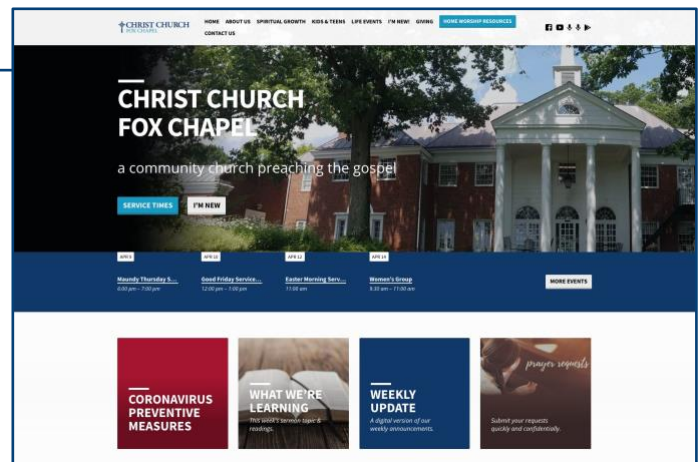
CHRIST CHURCH FOX CHAPEL

HOME ABOUT US SPIRITUAL GROWTH KIDS & TEENS LIFE EVENTS I'M NEW! GIVING HOME WORSHIP RESOURCES CONTACT US

CHRIST CHURCH FOX CHAPEL

a community church preaching the gospel

SERVICE TIMES I'M NEW

APR 9
Maundy Thursday S...
6:00 pm – 7:00 pm

APR 10
Good Friday Service...
12:00 pm – 1:00 pm

APR 12
Easter Morning Serv...
11:00 am

APR 14
Women's Group
8:30 am – 11:00 am

MORE EVENTS

CORONAVIRUS PREVENTIVE MEASURES

WHAT WE'RE LEARNING
This week's sermon topic & readings.

WEEKLY UPDATE
A digital version of our weekly announcements.

prayer requests
Submit your requests quickly and confidentially.